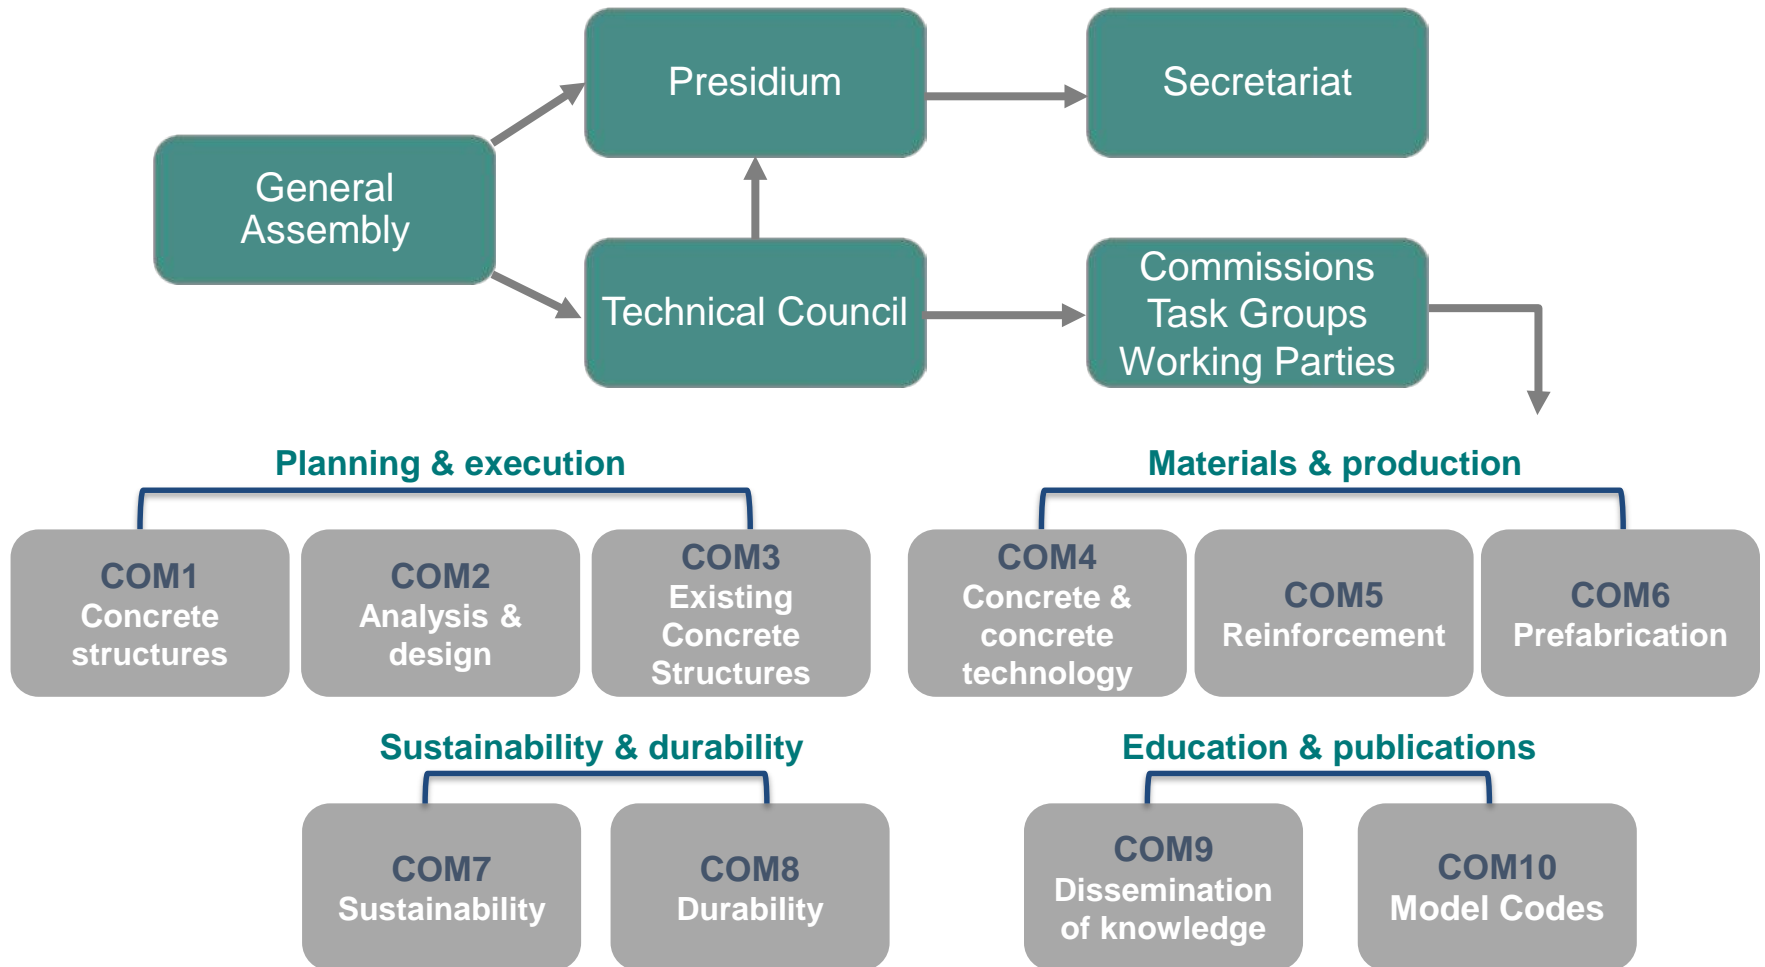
Presidium

Secretariat

General Assembly

Technical Council

Commissions
Task Groups
Working Parties

Planning & execution

COM1
Concrete structures

COM2
Analysis & design

COM3
Existing Concrete Structures

Materials & production

COM4
Concrete & concrete technology

COM5
Reinforcement

COM6
Prefabrication

Sustainability & durability

COM7
Sustainability

COM8
Durability

Education & publications

COM9
Dissemination of knowledge

COM10
Model Codes